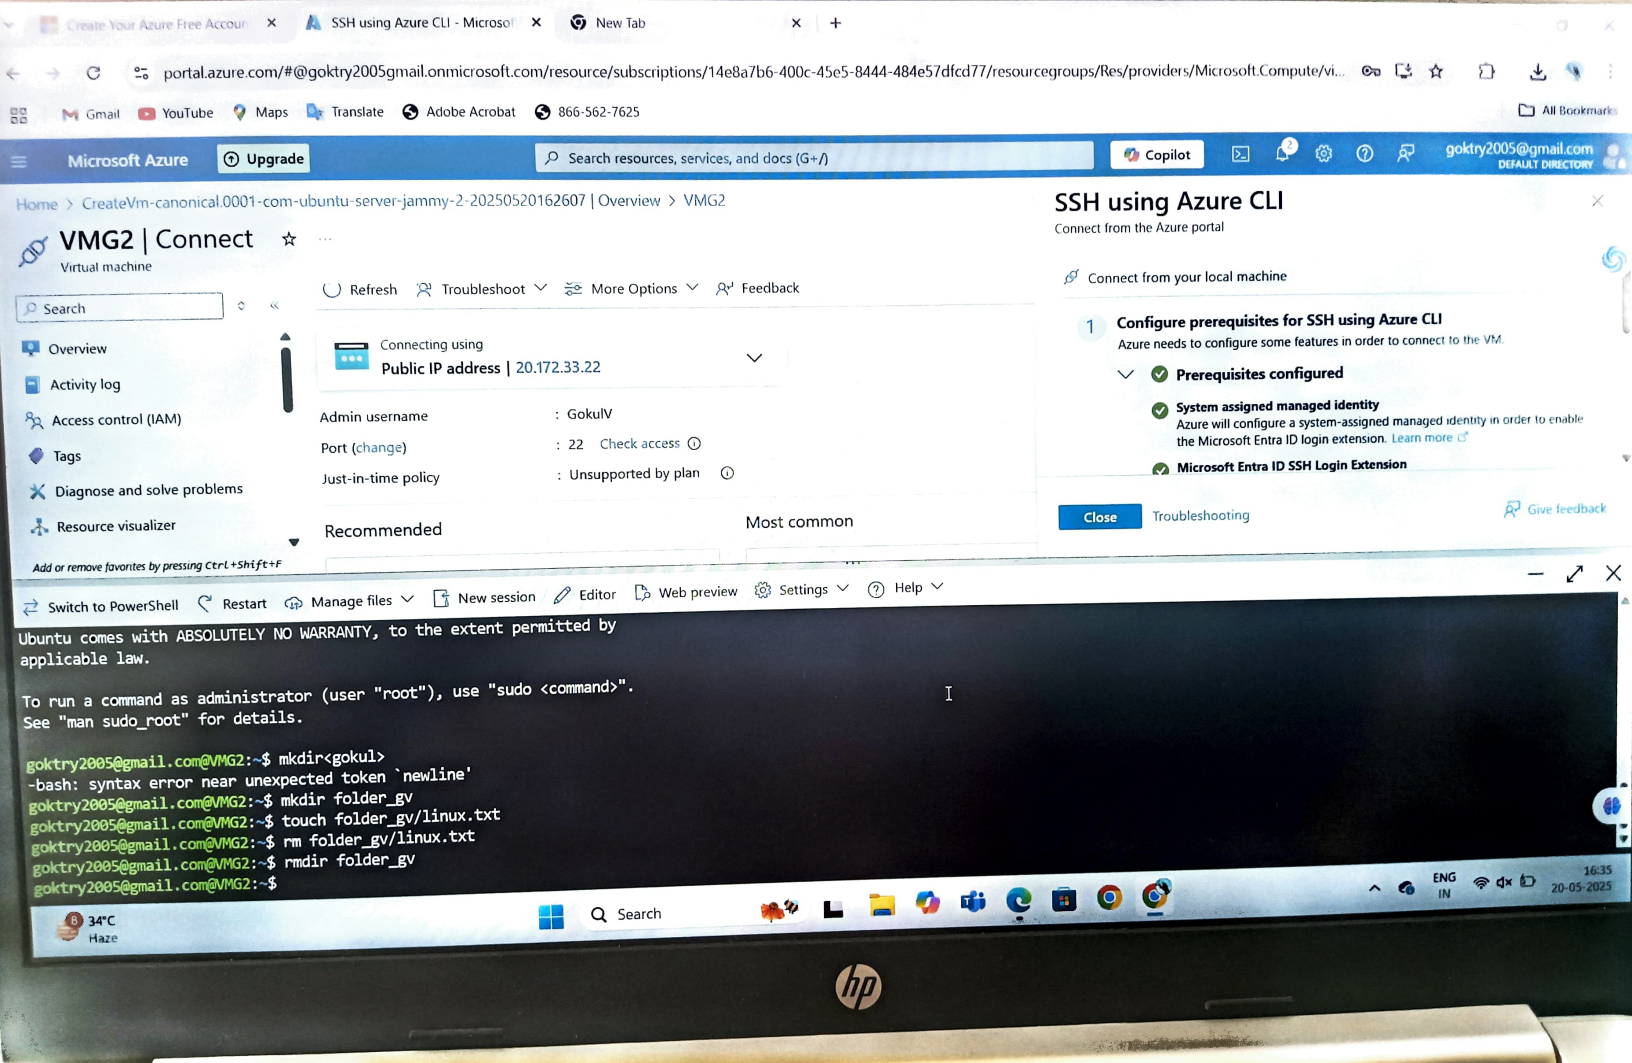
Create Your Azure Free Accoun ×
SSH using Azure CLI - Microsof ×
New Tab ×
+

portal.azure.com/#@goktry2005gmail.onmicrosoft.com/resource/subscriptions/14e8a7b6-400c-45e5-8444-484e57dfcd77/resourcegroups/Res/providers/Microsoft.Compute/vi...

Gmail YouTube Maps Translate Adobe Acrobat 866-562-7625 All Bookmarks

Microsoft Azure Upgrade Search resources, services, and docs (G+/) Copilot goktry2005@gmail.com DEFAULT DIRECTORY

Home > CreateVm-canonical.0001-com-ubuntu-server-jammy-2-20250520162607 | Overview > VMG2

VMG2 | Connect
Virtual machine

Search

Overview
Activity log
Access control (IAM)
Tags
Diagnose and solve problems
Resource visualizer

Add or remove favorites by pressing Ctrl+Shift+F

Refresh Troubleshoot More Options Feedback

Connecting using
Public IP address | 20.172.33.22

Admin username : GokulV
Port (change) : 22 Check access
Just-in-time policy : Unsupported by plan

Recommended
Most common

SSH using Azure CLI
Connect from the Azure portal

Connect from your local machine

1 Configure prerequisites for SSH using Azure CLI
Azure needs to configure some features in order to connect to the VM.

Prerequisites configured

System assigned managed identity
Azure will configure a system-assigned managed identity in order to enable the Microsoft Entra ID login extension. Learn more

Microsoft Entra ID SSH Login Extension

Close Troubleshooting Give feedback

Switch to PowerShell Restart Manage files New session Editor Web preview Settings Help

Ubuntu comes with ABSOLUTELY NO WARRANTY, to the extent permitted by applicable law.

To run a command as administrator (user "root"), use "sudo <command>".
See "man sudo_root" for details.

goktry2005@gmail.com@VMG2:~$ mkdir<gokul>
-bash: syntax error near unexpected token `newline'
goktry2005@gmail.com@VMG2:~$ mkdir folder_gv
goktry2005@gmail.com@VMG2:~$ touch folder_gv/linux.txt
goktry2005@gmail.com@VMG2:~$ rm folder_gv/linux.txt
goktry2005@gmail.com@VMG2:~$ rmdir folder_gv
goktry2005@gmail.com@VMG2:~$

34°C
Haze
Search
ENG IN
16:35
20-05-2025